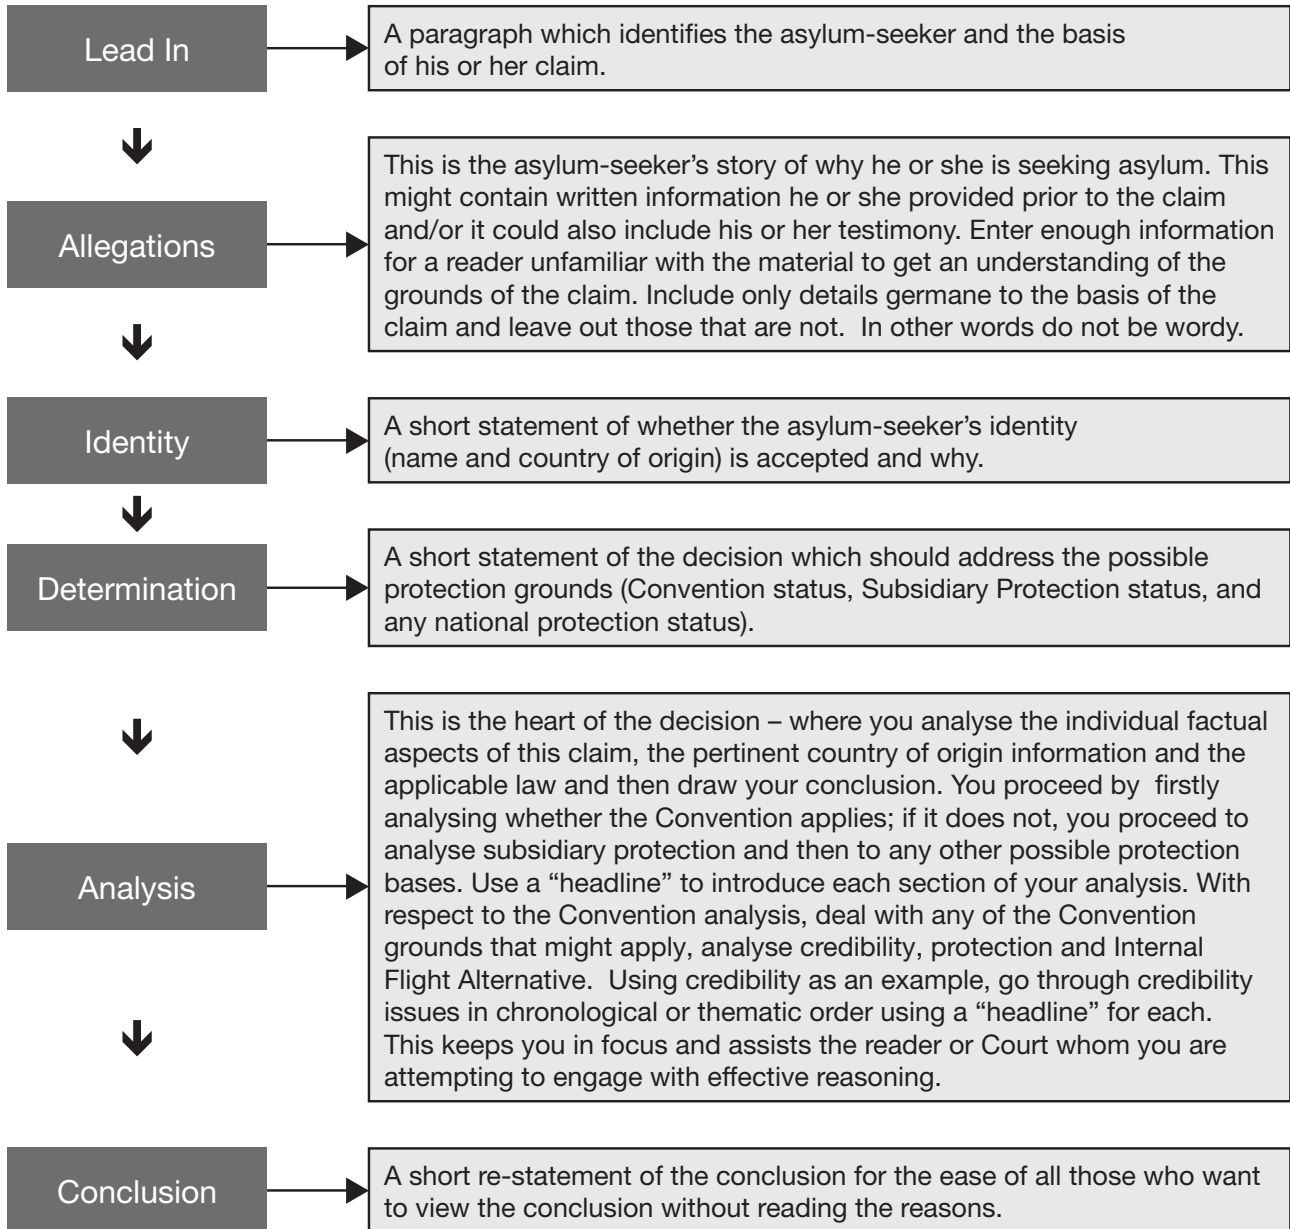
Lead In

A paragraph which identifies the asylum-seeker and the basis of his or her claim.

Allegations

This is the asylum-seeker's story of why he or she is seeking asylum. This might contain written information he or she provided prior to the claim and/or it could also include his or her testimony. Enter enough information for a reader unfamiliar with the material to get an understanding of the grounds of the claim. Include only details germane to the basis of the claim and leave out those that are not. In other words do not be wordy.

Identity

A short statement of whether the asylum-seeker's identity (name and country of origin) is accepted and why.

Determination

A short statement of the decision which should address the possible protection grounds (Convention status, Subsidiary Protection status, and any national protection status).

Analysis

This is the heart of the decision – where you analyse the individual factual aspects of this claim, the pertinent country of origin information and the applicable law and then draw your conclusion. You proceed by firstly analysing whether the Convention applies; if it does not, you proceed to analyse subsidiary protection and then to any other possible protection bases. Use a "headline" to introduce each section of your analysis. With respect to the Convention analysis, deal with any of the Convention grounds that might apply, analyse credibility, protection and Internal Flight Alternative. Using credibility as an example, go through credibility issues in chronological or thematic order using a "headline" for each. This keeps you in focus and assists the reader or Court whom you are attempting to engage with effective reasoning.

Conclusion

A short re-statement of the conclusion for the ease of all those who want to view the conclusion without reading the reasons.